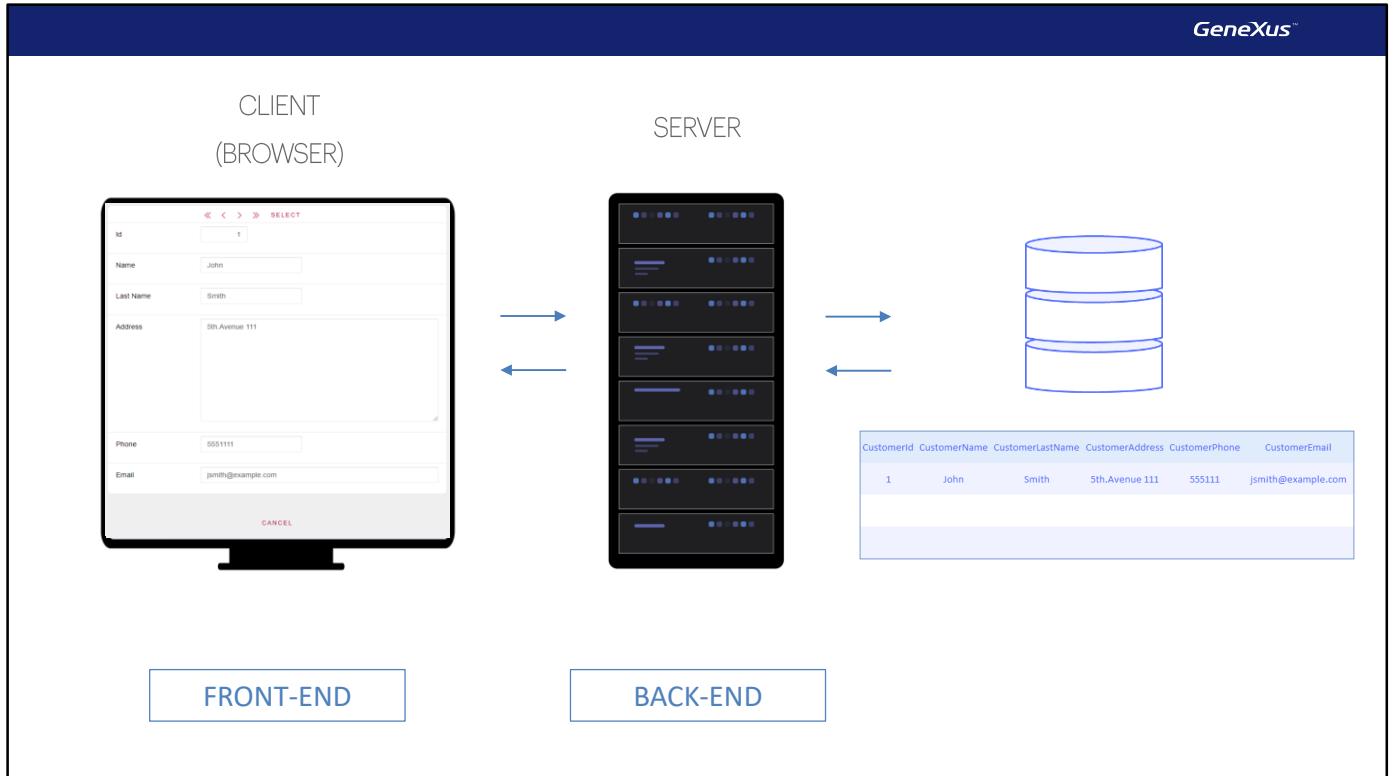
GeneXus™

CLIENT
(BROWSER)

SERVER

« ‹ › » SELECT

Id 1

Name John

Last Name Smith

Address 5th.Avenue 111

Phone 5551111

Email jsmith@example.com

CANCEL

| CustomerId | CustomerName | CustomerLastName | CustomerAddress | CustomerPhone | CustomerEmail |
|---|---|---|---|---|---|
| 1 | John | Smith | 5th.Avenue 111 | 555111 | jsmith@example.com |
| | | | | | |
| | | | | | |

FRONT-END

BACK-END